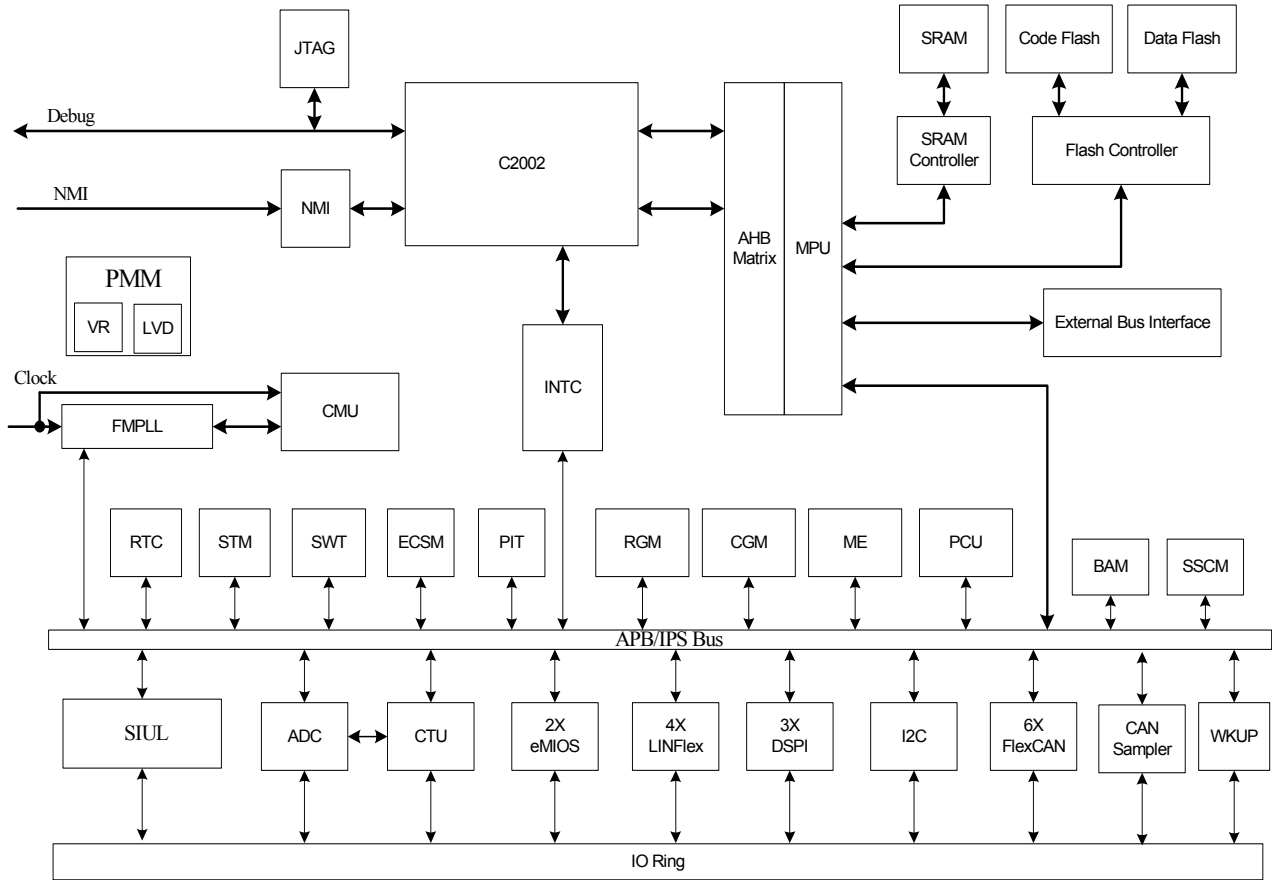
JTAG

Debug

C2002

NMI

NMI

AHB Matrix

MPU

SRAM

Code Flash

Data Flash

SRAM Controller

Flash Controller

PMM

VR

LVD

External Bus Interface

Clock

CMU

FMPLL

INTC

RTC

STM

SWT

ECSM

PIT

RGM

CGM

ME

PCU

BAM

SSCM

APB/IPS Bus

SIUL

ADC

CTU

2X eMIOS

4X LINFlex

3X DSPI

I2C

6X FlexCAN

CAN Sampler

WKUP

IO Ring